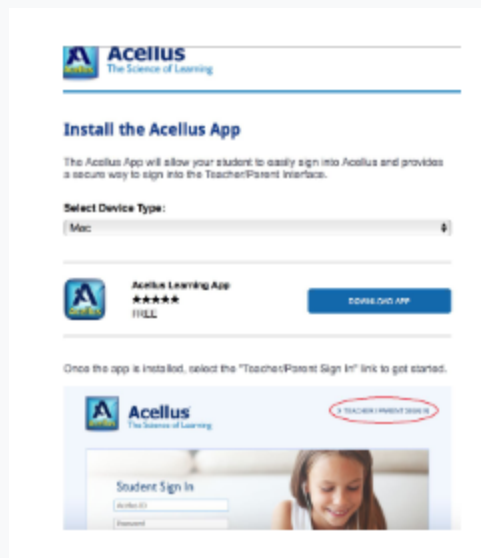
Acellus
The Science of Learning

Install the Acellus App

The Acellus App will allow your student to easily sign into Acellus and provides a secure way to sign into the Teacher/Parent Interface.

Select Device Type:

Mac

Acellus Learning App
★★★★★
FREE

DOWNLOAD APP

Once the app is installed, select the "Teacher/Parent Sign In" link to get started.

Acellus
The Science of Learning

> TEACHER / PARENT SIGN IN

Student Sign In

Acellus ID

Password